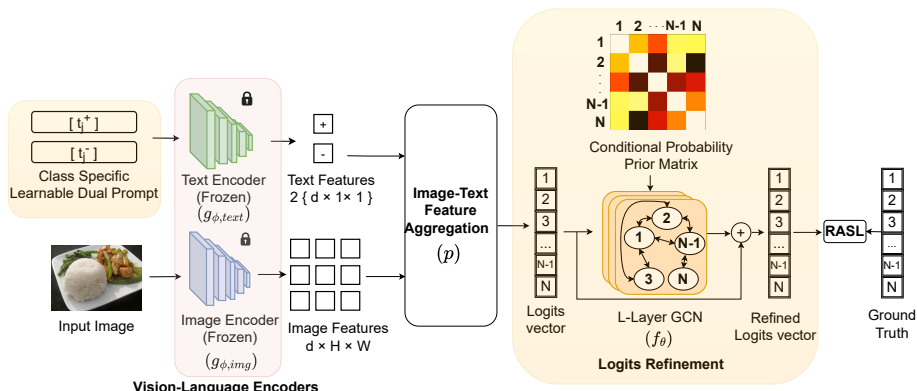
$[t_j^+]$

$[t_j^-]$

Class Specific Learnable Dual Prompt

Text Encoder (Frozen)

$(g_{\phi,text})$

+

-

Text Features 2 { d × 1× 1 }

Input Image

Image Encoder (Frozen)

$(g_{\phi,img})$

Image Features d × H × W

Vision-Language Encoders

Image-Text Feature Aggregation

$(p)$

1 2 . . . N-1 N

1

2

.

.

N-1

N

Conditional Probability Prior Matrix

1

2

3

...

N-1

N

Logits vector

1

2

3

N-1

N

L-Layer GCN

$(f_\theta)$

+

1

2

3

...

N-1

N

Refined Logits vector

RASL

1

2

3

...

N-1

N

Ground Truth

Logits Refinement